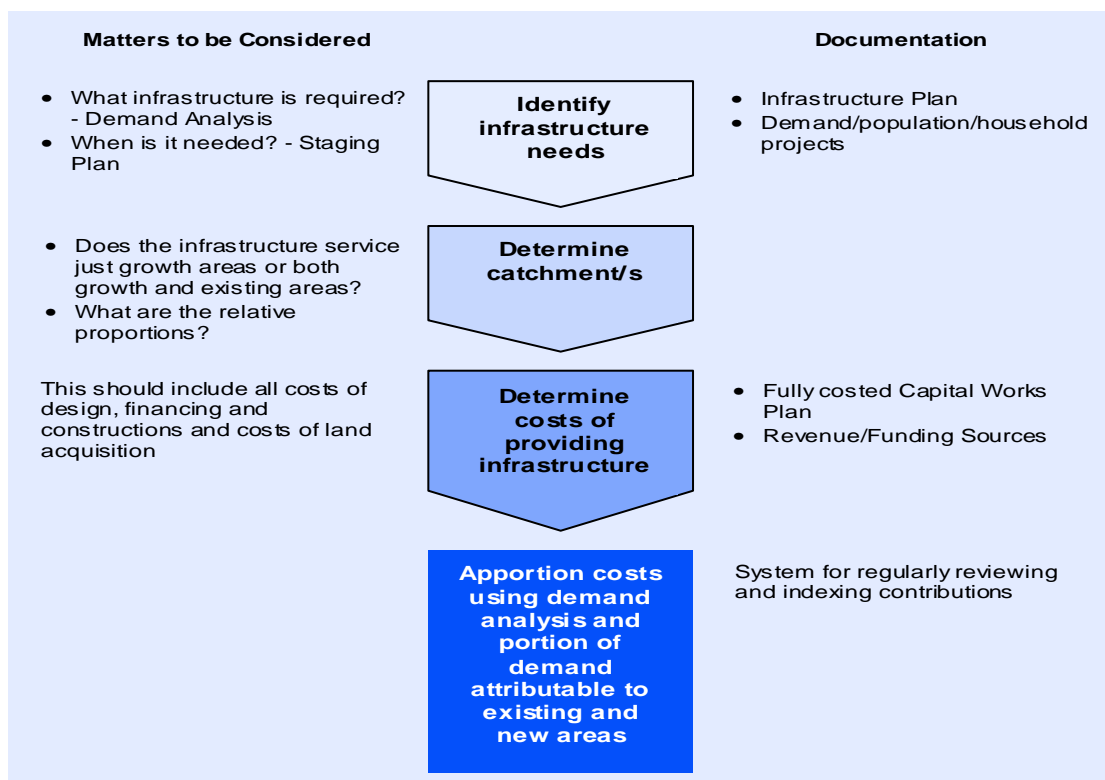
Matters to be Considered

Documentation

- What infrastructure is required? - Demand Analysis
- When is it needed? - Staging Plan

Identify infrastructure needs

- Infrastructure Plan
- Demand/population/household projects

- Does the infrastructure service just growth areas or both growth and existing areas?
- What are the relative proportions?

Determine catchment/s

This should include all costs of design, financing and constructions and costs of land acquisition

Determine costs of providing infrastructure

- Fully costed Capital Works Plan
- Revenue/Funding Sources

Apportion costs using demand analysis and portion of demand attributable to existing and new areas

System for regularly reviewing and indexing contributions